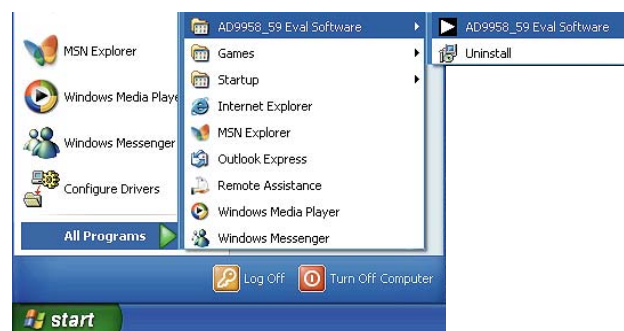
MSN Explorer

Windows Media Playe

Windows Messenger

Configure Drivers

All Programs

AD9958_59 Eval Software

Games

Startup

Internet Explorer

MSN Explorer

Outlook Express

Remote Assistance

Windows Media Player

Windows Messenger

AD9958_59 Eval Software

Uninstall

Log Off

Turn Off Computer

start